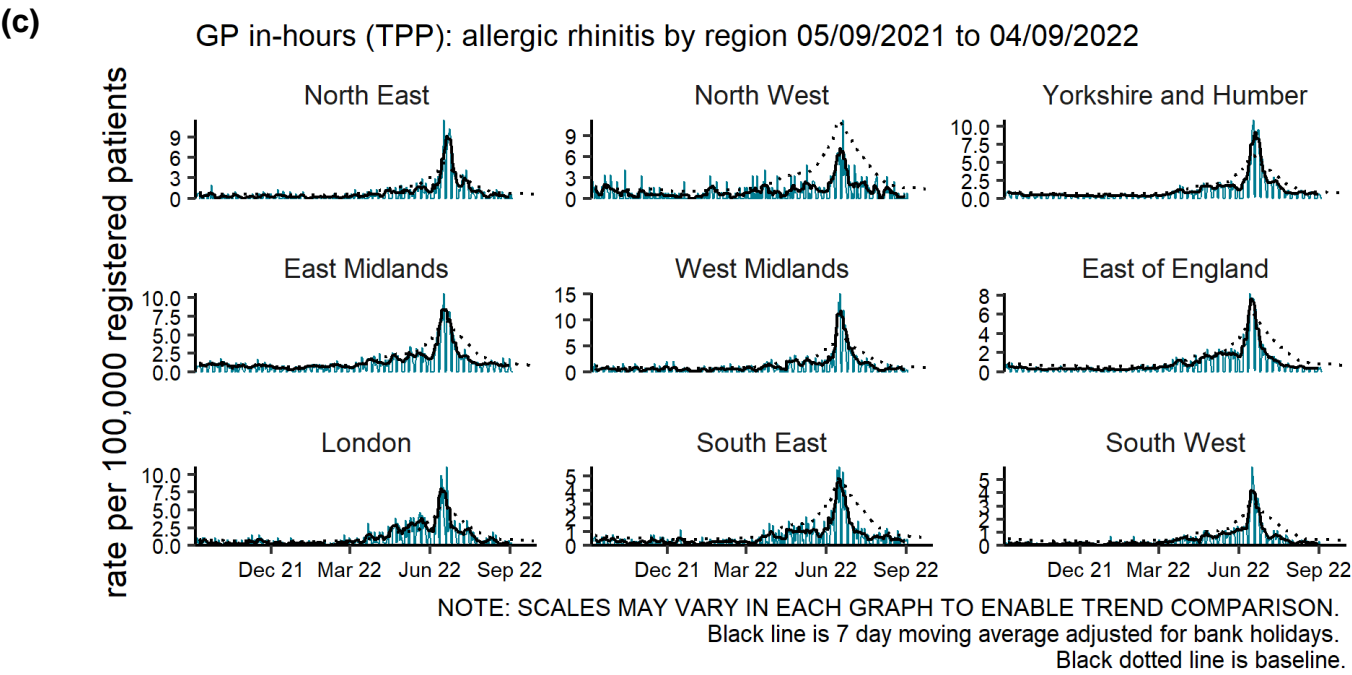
(c)

GP in-hours (TPP): allergic rhinitis by region 05/09/2021 to 04/09/2022

rate per 100,000 registered patients

North East
9
6
3
0

North West
9
6
3
0

Yorkshire and Humber
10.0
7.5
5.0
2.5
0.0

East Midlands
10.0
7.5
5.0
2.5
0.0

West Midlands
15
10
5
0

East of England
8
6
4
2
0

London
10.0
7.5
5.0
2.5
0.0
Dec 21 Mar 22 Jun 22 Sep 22

South East
5
4
3
2
1
0
Dec 21 Mar 22 Jun 22 Sep 22

South West
5
4
3
2
1
0
Dec 21 Mar 22 Jun 22 Sep 22

NOTE: SCALES MAY VARY IN EACH GRAPH TO ENABLE TREND COMPARISON.
Black line is 7 day moving average adjusted for bank holidays.
Black dotted line is baseline.